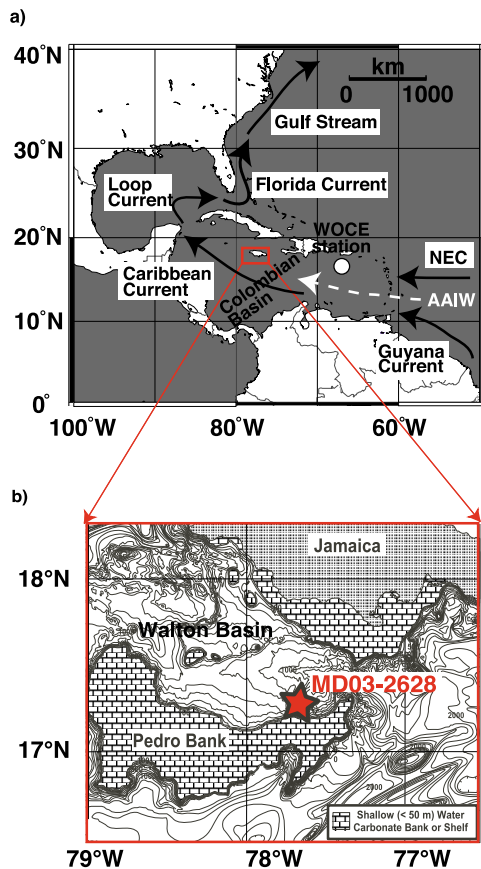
a)

40°N

30°N

20°N

10°N

0°

km

0 1000

Gulf Stream

Loop Current

Florida Current

WOCE station

NEC

Caribbean Current

Colombian Basin

AAIW

Guyana Current

100°W 80°W 60°W

b)

Jamaica

18°N

Walton Basin

MD03-2628

17°N

Pedro Bank

Shallow (< 50 m) Water Carbonate Bank or Shelf

79°W 78°W 77°W